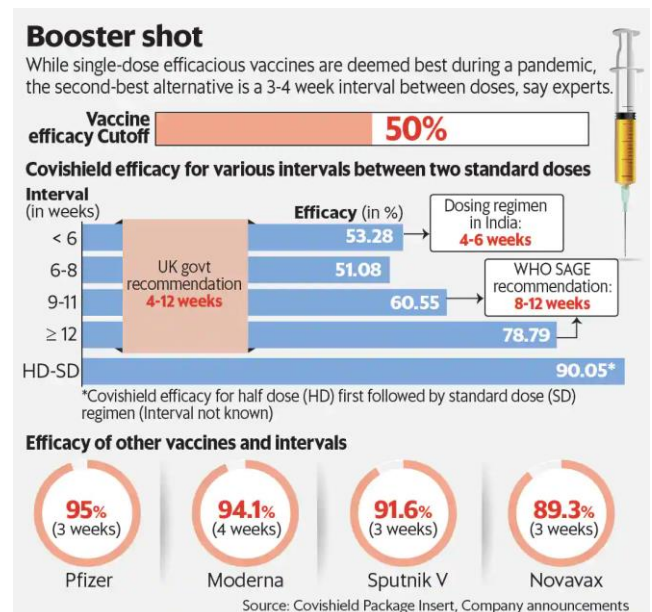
Booster shot

While single-dose efficacious vaccines are deemed best during a pandemic, the second-best alternative is a 3-4 week interval between doses, say experts.

Vaccine efficacy Cutoff 50%

Covishield efficacy for various intervals between two standard doses

Interval (in weeks)

Efficacy (in %)

< 6 53.28

6-8 51.08

9-11 60.55

≥ 12 78.79

HD-SD 90.05*

UK govt recommendation 4-12 weeks

Dosing regimen in India: 4-6 weeks

WHO SAGE recommendation: 8-12 weeks

*Covishield efficacy for half dose (HD) first followed by standard dose (SD) regimen (Interval not known)

Efficacy of other vaccines and intervals

95% (3 weeks) Pfizer

94.1% (4 weeks) Moderna

91.6% (3 weeks) Sputnik V

89.3% (3 weeks) Novavax

Source: Covishield Package Insert, Company announcements